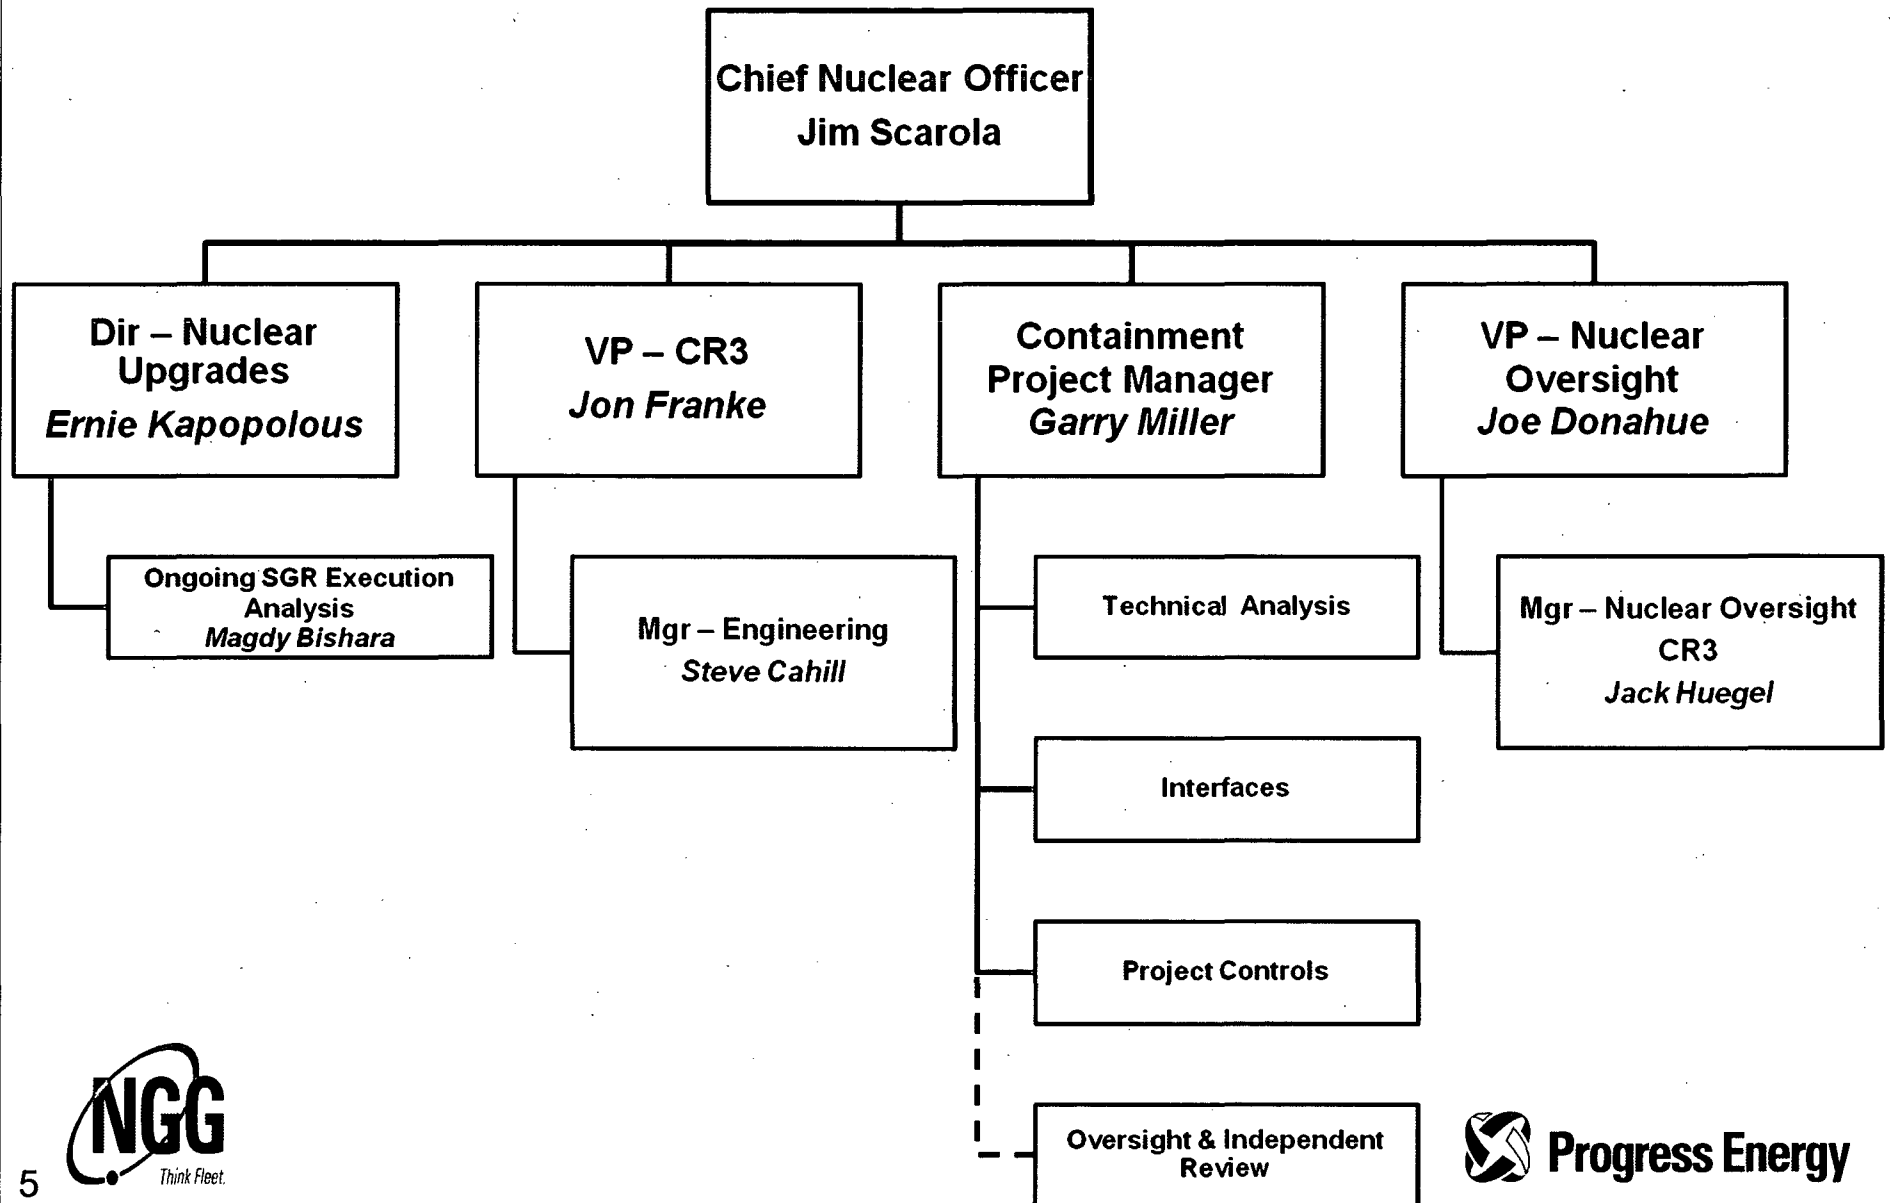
Chief Nuclear Officer
Jim Scarola

Dir – Nuclear Upgrades
Ernie Kapopolous

VP – CR3
Jon Franke

Containment Project Manager
Garry Miller

VP – Nuclear Oversight
Joe Donahue

Ongoing SGR Execution Analysis
Magdy Bishara

Mgr – Engineering
Steve Cahill

Technical Analysis

Interfaces

Project Controls

Oversight & Independent Review

Mgr – Nuclear Oversight CR3
Jack Huegel

NGG
Think Fleet.

Progress Energy

5